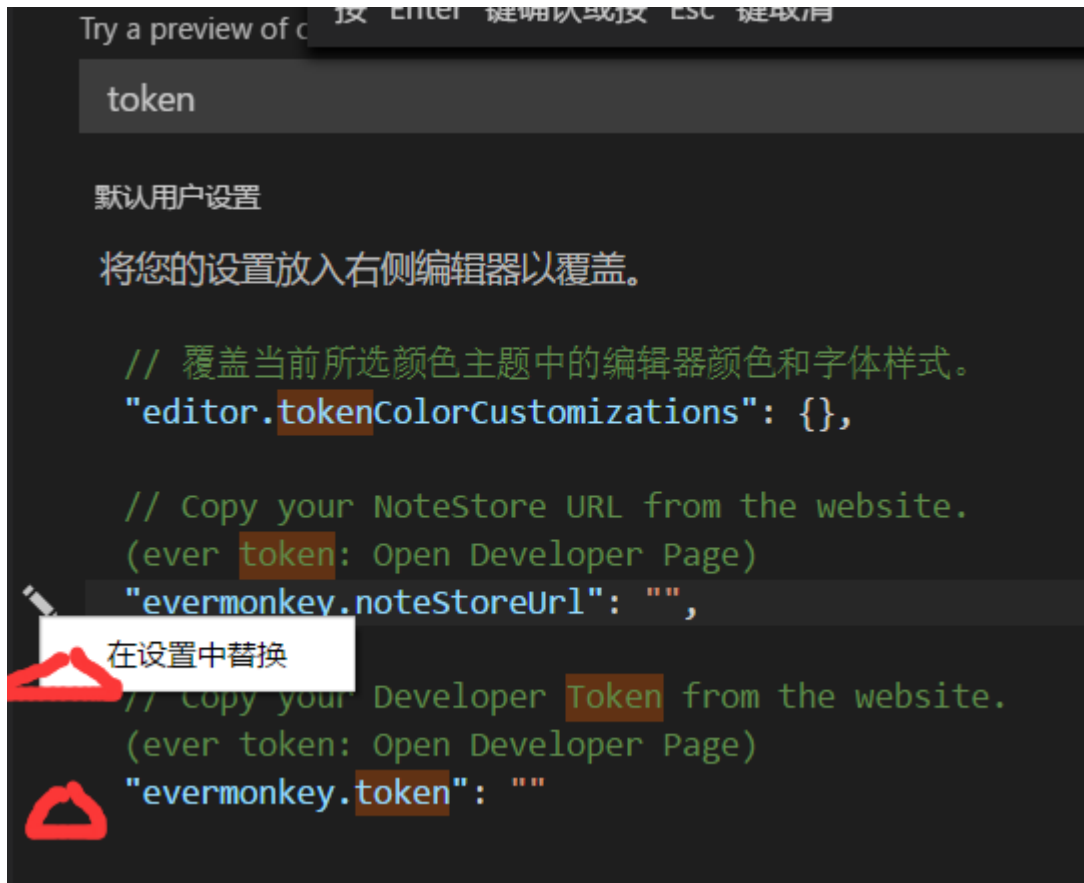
Try a preview of c

按 Enter 键确认或按 Esc 键取消

token

默认用户设置

将您的设置放入右侧编辑器以覆盖。

// 覆盖当前所选颜色主题中的编辑器颜色和字体样式。
"editor.tokenColorCustomizations": {},

// Copy your NoteStore URL from the website.
(ever token: Open Developer Page)
"evermonkey.noteStoreUrl": "",

在设置中替换

// Copy your Developer Token from the website.
(ever token: Open Developer Page)
"evermonkey.token": ""